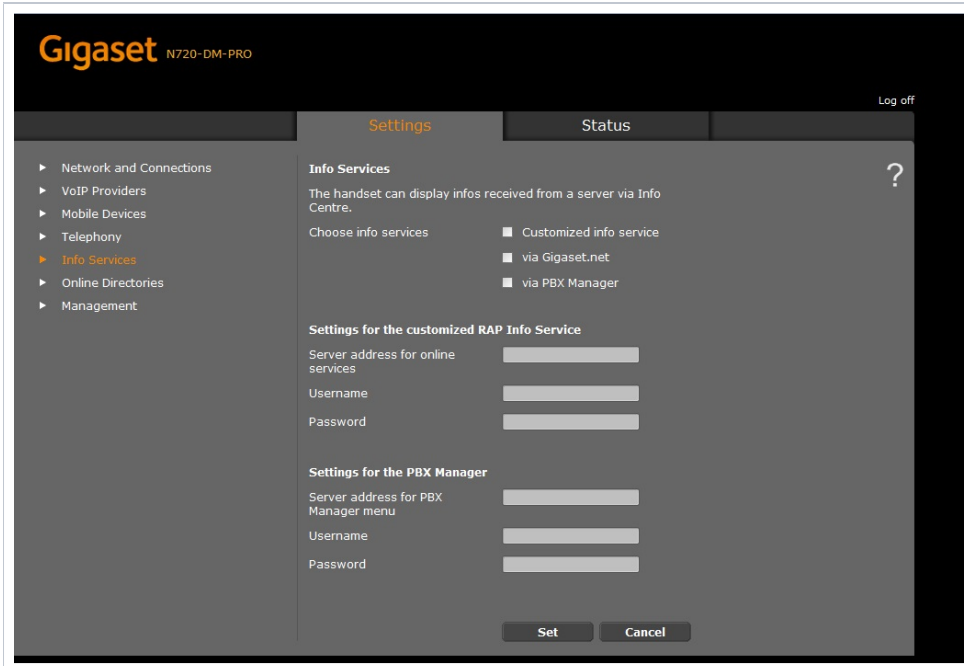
Gigaset N720-DM-PRO

Log off

Settings | Status

Network and Connections
VoIP Providers
Mobile Devices
Telephony
Info Services
Online Directories
Management

Info Services

?

The handset can display infos received from a server via Info Centre.

Choose info services
Customized info service
via Gigaset.net
via PBX Manager

Settings for the customized RAP Info Service

Server address for online services

Username

Password

Settings for the PBX Manager

Server address for PBX Manager menu

Username

Password

Set
Cancel